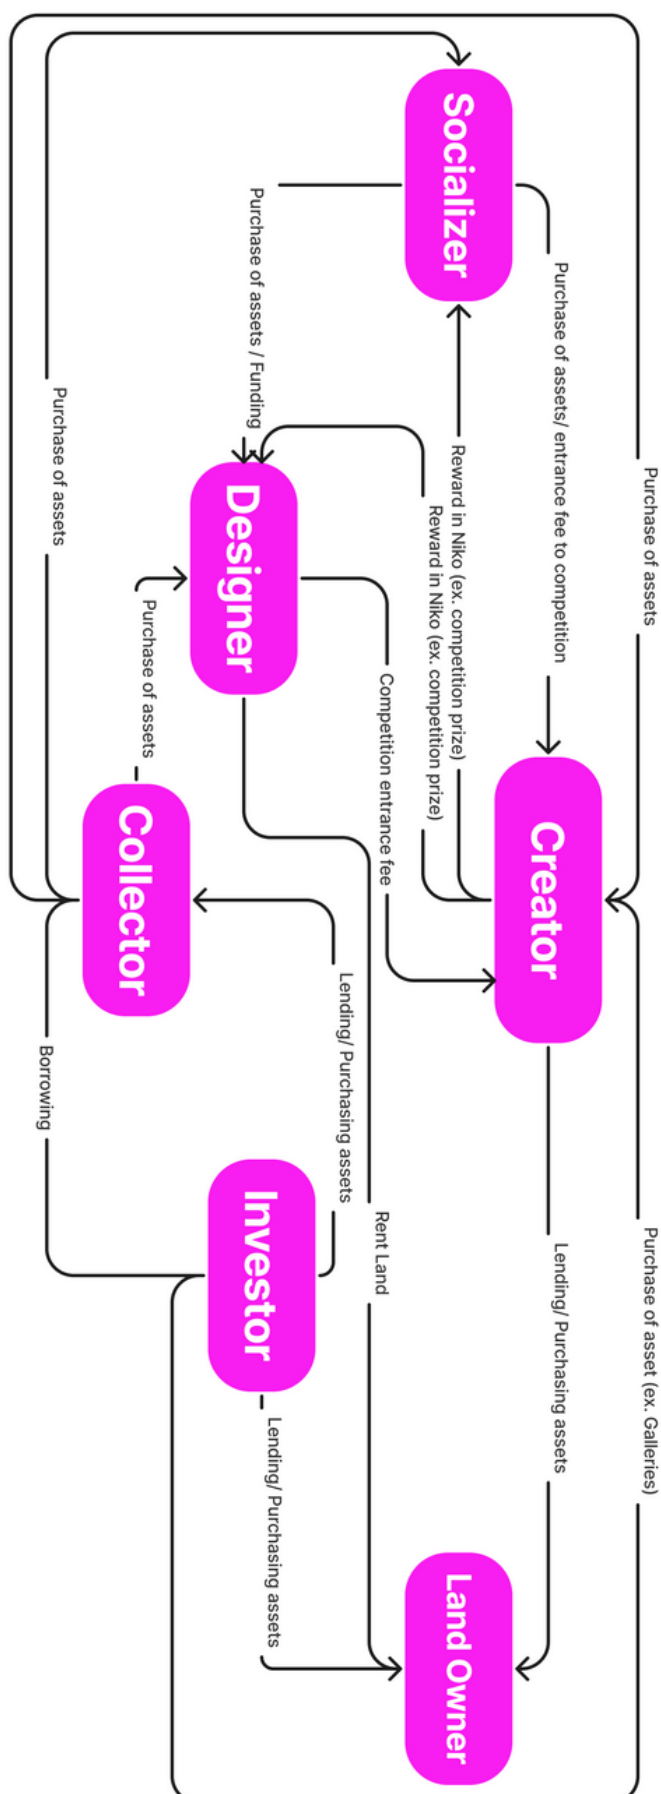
Socializer

Designer

Creator

Collector

Investor

Land Owner

Purchase of assets

Purchase of assets/ entrance fee to competition

Purchase of assets / Funding

Reward in Niko (ex. competition prize)

Reward in Niko (ex. competition prize)

Purchase of assets

Purchase of assets

Competition entrance fee

Lending/ Purchasing assets

Rent Land

Borrowing

Lending/ Purchasing assets

Purchase of asset (ex. Galleries)

Lending/ Purchasing assets